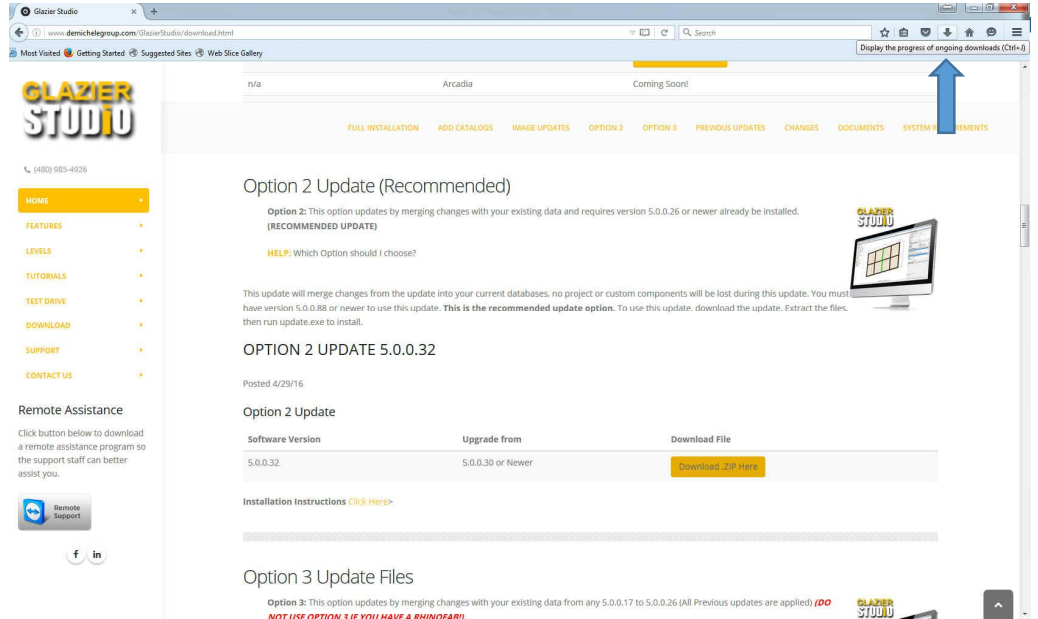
Glazier Studio
www.demichelegroup.com/GlazierStudio/download.html
Search
Most Visited Getting Started Suggested Sites Web Slice Gallery
Display the progress of ongoing downloads (Ctrl+J)

GLAZIER STUDIO

n/a Arcadia Coming Soon!

FULL INSTALLATION ADD CATALOGS IMAGE UPDATES OPTION 2 OPTION 3 PREVIOUS UPDATES CHANGES DOCUMENTS SYSTEM R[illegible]EMENTS

(480) 985-4926

HOME
FEATURES
LEVELS
TUTORIALS
TEST DRIVE
DOWNLOAD
SUPPORT
CONTACT US

Remote Assistance

Click button below to download a remote assistance program so the support staff can better assist you.

Remote Support

Option 2 Update (Recommended)

Option 2: This option updates by merging changes with your existing data and requires version 5.0.0.26 or newer already be installed. (RECOMMENDED UPDATE)

HELP: Which Option should I choose?

This update will merge changes from the update into your current databases, no project or custom components will be lost during this update. You must have version 5.0.0.88 or newer to use this update. This is the recommended update option. To use this update, download the update. Extract the files, then run update.exe to install.

OPTION 2 UPDATE 5.0.0.32

Posted 4/29/16

Option 2 Update

| Software Version | Upgrade from | Download File |
|---|---|---|
| 5.0.0.32 | 5.0.0.30 or Newer | Download .ZIP Here |

Installation Instructions Click Here>

Option 3 Update Files

Option 3: This option updates by merging changes with your existing data from any 5.0.0.17 to 5.0.0.26 (All Previous updates are applied) (DO NOT USE OPTION 3 IF YOU HAVE A RHINOFAB!)